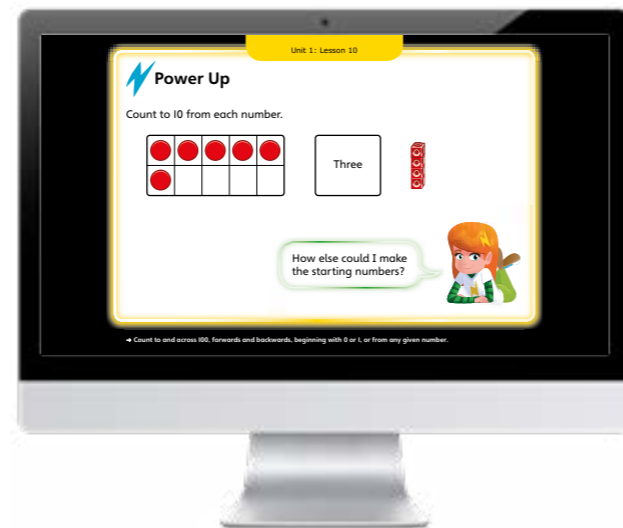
Unit 1: Lesson 10

Power Up

Count to I0 from each number.

Three

How else could I make the starting numbers?

➜ Count to and across I00, forwards and backwards, beginning with 0 or I, or from any given number.